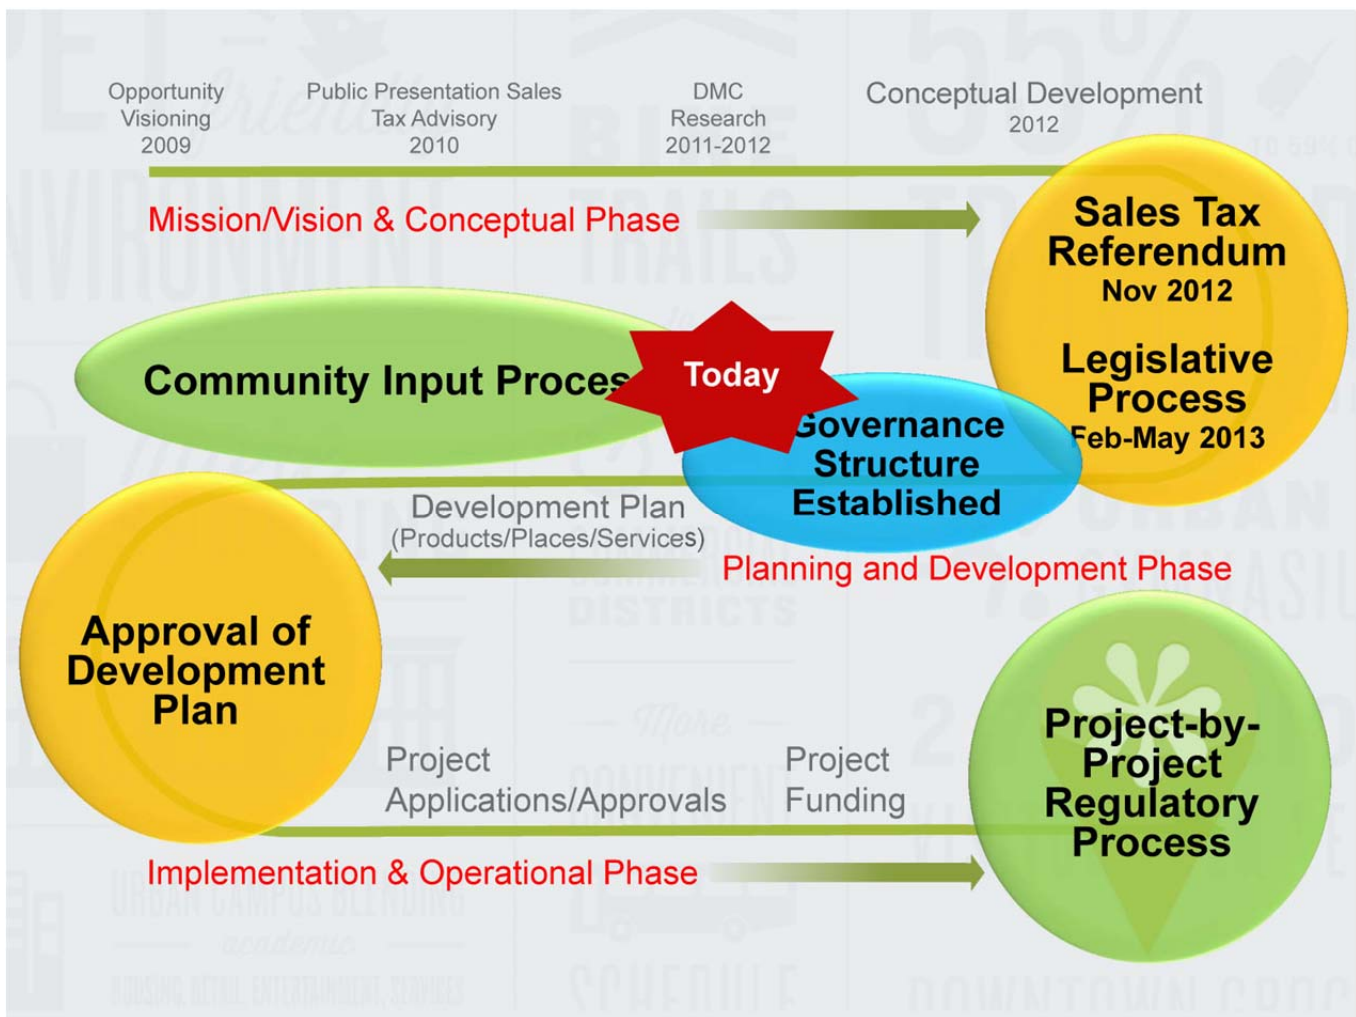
Opportunity Visioning 2009

Public Presentation Sales Tax Advisory 2010

DMC Research 2011-2012

Conceptual Development 2012

Mission/Vision & Conceptual Phase

Sales Tax Referendum Nov 2012

Legislative Process Feb-May 2013

Community Input Proces

Today

Governance Structure Established

Development Plan (Products/Places/Services)

Planning and Development Phase

Approval of Development Plan

Project Applications/Approvals

Project Funding

Project-by-Project Regulatory Process

Implementation & Operational Phase